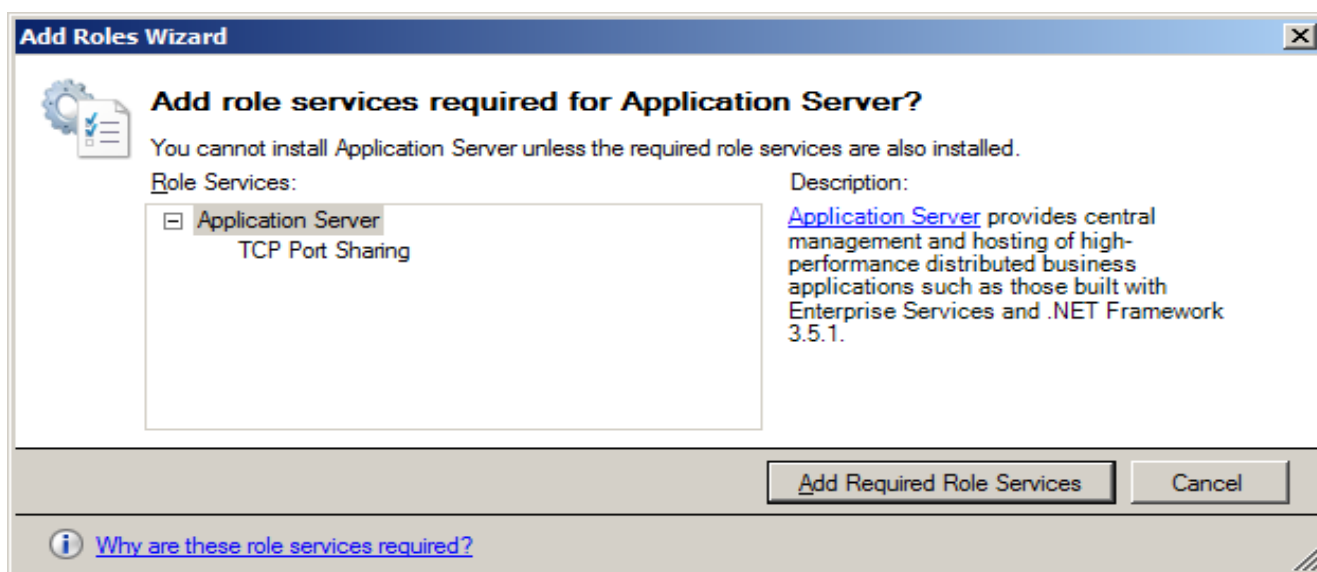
Add Roles Wizard

Add role services required for Application Server?

You cannot install Application Server unless the required role services are also installed.

Role Services:

Application Server
TCP Port Sharing

Description:

Application Server provides central management and hosting of high-performance distributed business applications such as those built with Enterprise Services and .NET Framework 3.5.1.

Add Required Role Services

Cancel

Why are these role services required?